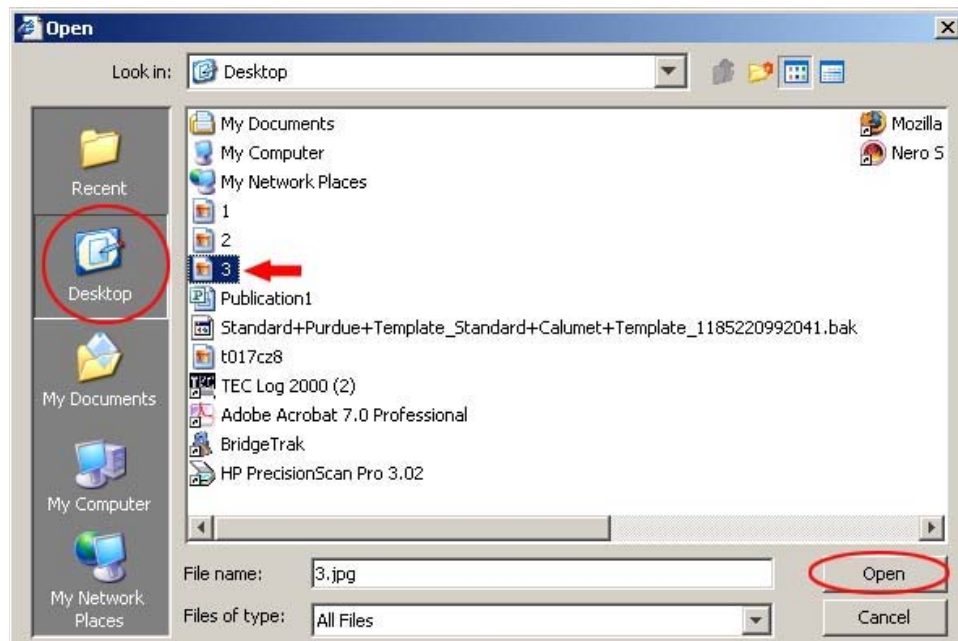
Open

Look in: Desktop

Recent
Desktop
My Documents
My Computer
My Network Places

My Documents
My Computer
My Network Places
1
2
3
Publication1
Standard+Purdue+Template_Standard+Calumet+Template_1185220992041.bak
t017cz8
TEC Log 2000 (2)
Adobe Acrobat 7.0 Professional
BridgeTrak
HP PrecisionScan Pro 3.02

Mozilla
Nero S

File name: 3.jpg
Files of type: All Files

Open
Cancel